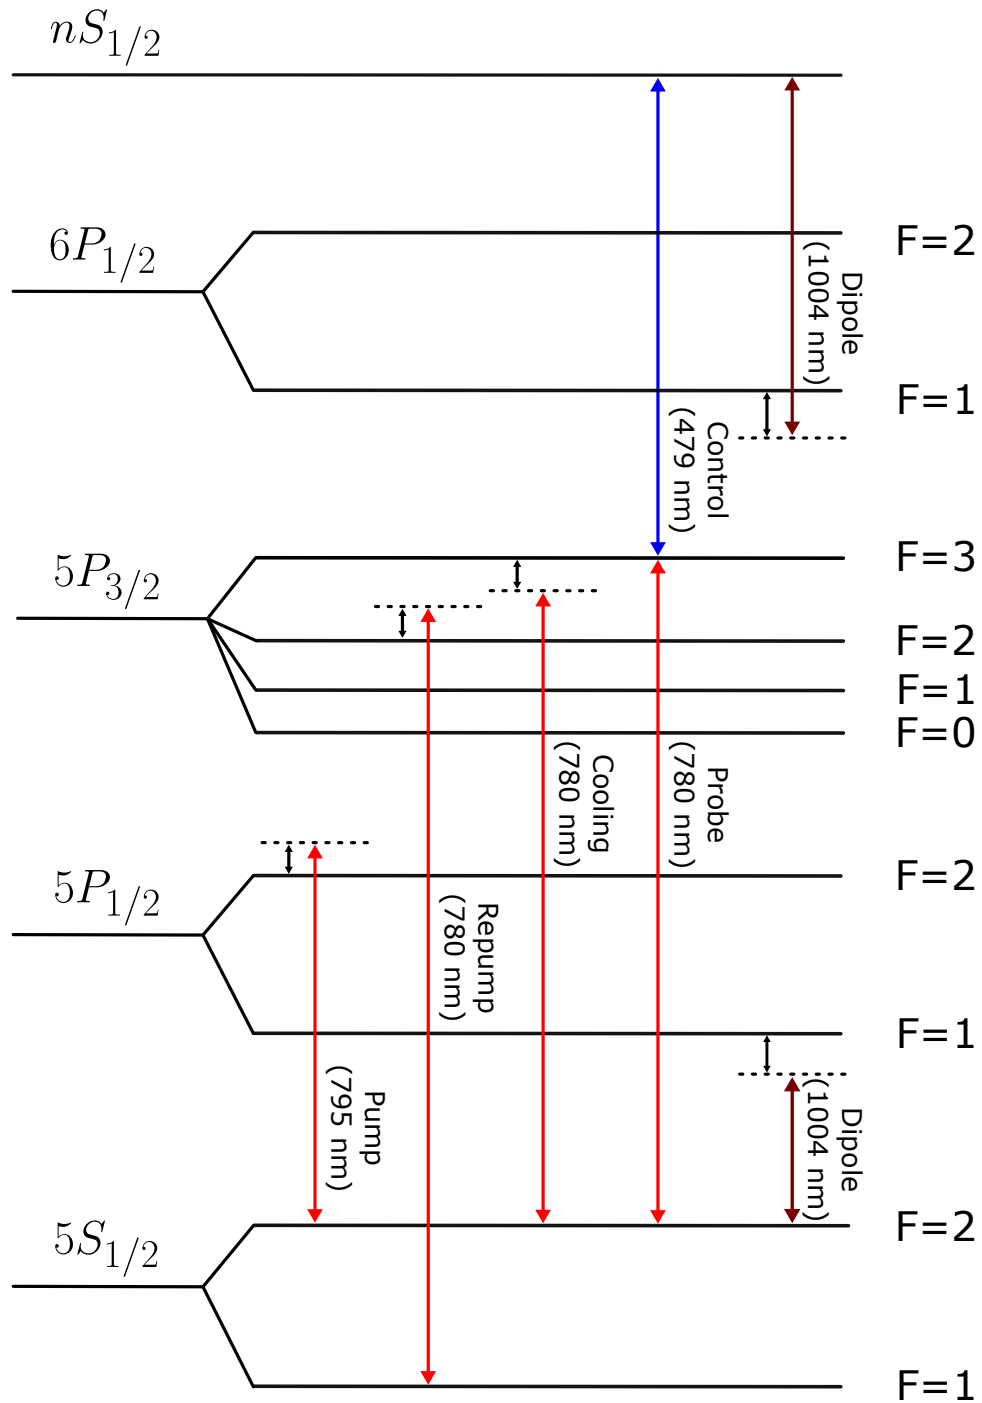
$nS_{1/2}$

$6P_{1/2}$

F=2

Dipole (1004 nm)

F=1

Control (479 nm)

$5P_{3/2}$

F=3

F=2

F=1

F=0

Probe (780 nm)

Cooling (780 nm)

$5P_{1/2}$

F=2

Repump (780 nm)

F=1

Pump (795 nm)

Dipole (1004 nm)

$5S_{1/2}$

F=2

F=1